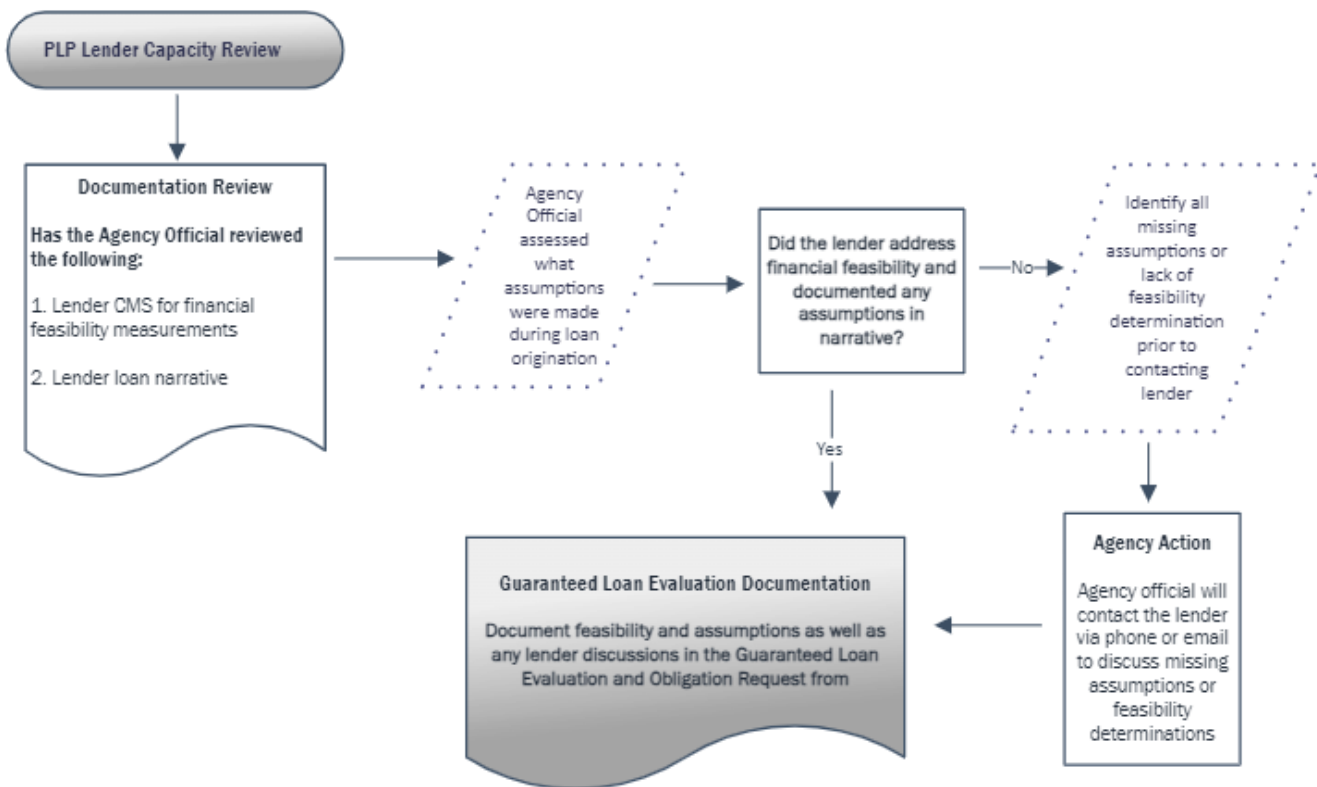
PLP Lender Capacity Review

Documentation Review

Has the Agency Official reviewed the following:

1. Lender CMS for financial feasibility measurements

2. Lender loan narrative

Agency Official assessed what assumptions were made during loan origination

Did the lender address financial feasibility and documented any assumptions in narrative?

No

Identify all missing assumptions or lack of feasibility determination prior to contacting lender

Yes

Agency Action

Agency official will contact the lender via phone or email to discuss missing assumptions or feasibility determinations

Guaranteed Loan Evaluation Documentation

Document feasibility and assumptions as well as any lender discussions in the Guaranteed Loan Evaluation and Obligation Request from